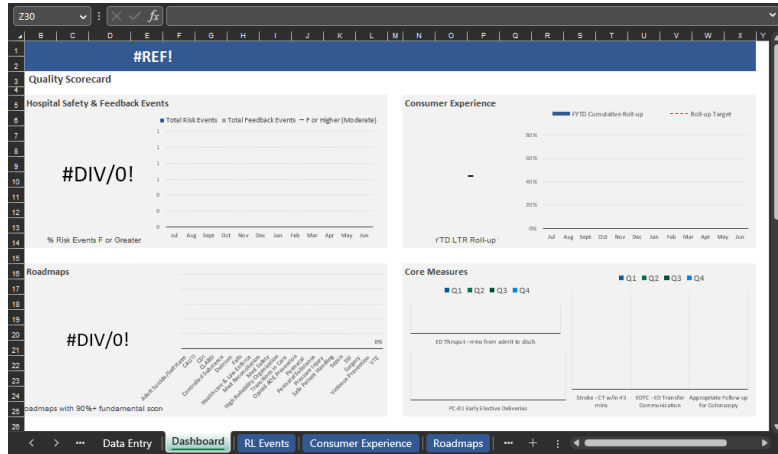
Z30

fx

A B C D E F G H I J K L M N O P Q R S T U V W X Y

1 #REF!
2
3 Quality Scorecard
4
5 Hospital Safety & Feedback Events

Total Risk Events Total Feedback Events F or Higher (Moderate)

1
1
1
1
1
0
0
0
0
0

#DIV/0!

Jul Aug Sept Oct Nov Dec Jan Feb Mar Apr May Jun

% Risk Events F or Greater

Consumer Experience

FYTD Cumulative Roll-up Roll-up Target

80%
60%
40%
20%
0%

-

Jul Aug Sept Oct Nov Dec Jan Feb Mar Apr May Jun

YTD LTR Roll-up

16 Roadmaps

#DIV/0!

0%

Adult Suicide Deflection CAUTI CDI CLABSI Controlled Substance Diabetes Falls Healthcare Liaison Program High Reliability Organization Med Reconciliation Med Selection Opioid ASTP Prevention Pediatric Pressure Injury Restraints Safe Patient Handling Sepsis SSI Surgery Violence Prevention VTE

Roadmaps with 90%+ fundamental scor

Core Measures

Q1 Q2 Q3 Q4

ED Thruput - mins from admit to disch

PC-01 Early Elective Deliveries

Q1 Q2 Q3 Q4

Stroke - CT w/in 45 mins

EDTC - ED Transfer Communication

Appropriate Follow up for Colonoscopy

6 7 8 9 10 11 12 13 14 15 17 18 19 20 21 22 23 24 25 26

Data Entry | Dashboard | RL Events | Consumer Experience | Roadmaps | ... | +